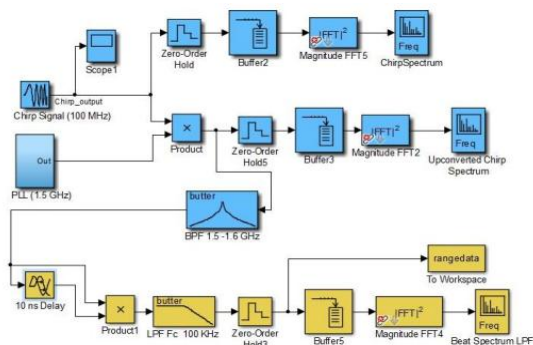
Scope1

Zero-Order Hold

Buffer2

$|FFT|^2$

Magnitude FFT5

Freq

ChirpSpectrum

Chirp_output

Chirp Signal (100 MHz)

×

Product

Zero-Order Hold5

Buffer3

$|FFT|^2$

Magnitude FFT2

Freq

Upconverted Chirp Spectrum

Out

PLL (1.5 GHz)

butter

BPF 1.5 -1.6 GHz

rangedata

To Workspace

10 ns Delay

×

Product1

butter

LPF Fc 100 KHz

Zero-Order Hold3

Buffer5

$|FFT|^2$

Magnitude FFT4

Freq

Beat Spectrum LPF